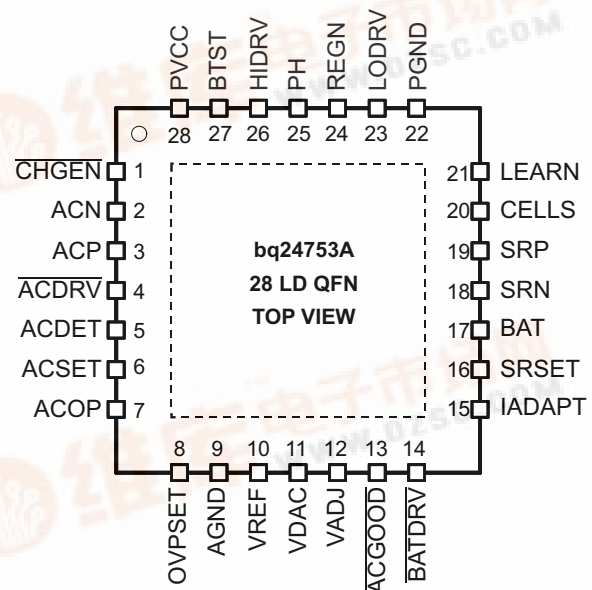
PVCC BTST HIDRV PH REGN LODRV PGND
28 27 26 25 24 23 22

$\overline{CHGEN}$ 1
ACN 2
ACP 3
$\overline{ACDRV}$ 4
ACDET 5
ACSET 6
ACOP 7

bq24753A
28 LD QFN
TOP VIEW

21 LEARN
20 CELLS
19 SRP
18 SRN
17 BAT
16 SRSET
15 IADAPT

8 9 10 11 12 13 14
OVPSET AGND VREF VDAC VADJ ACGOOD $\overline{BATDRV}$